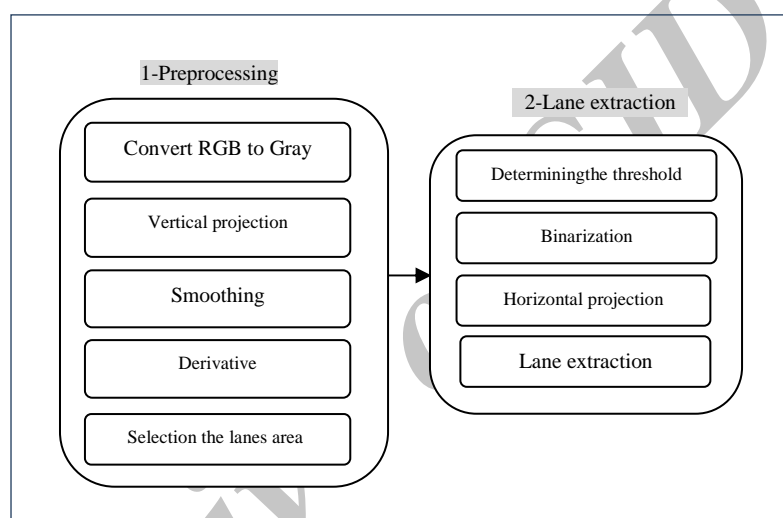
1-Preprocessing

Convert RGB to Gray

Vertical projection

Smoothing

Derivative

Selection the lanes area

2-Lane extraction

Determiningthe threshold

Binarization

Horizontal projection

Lane extraction